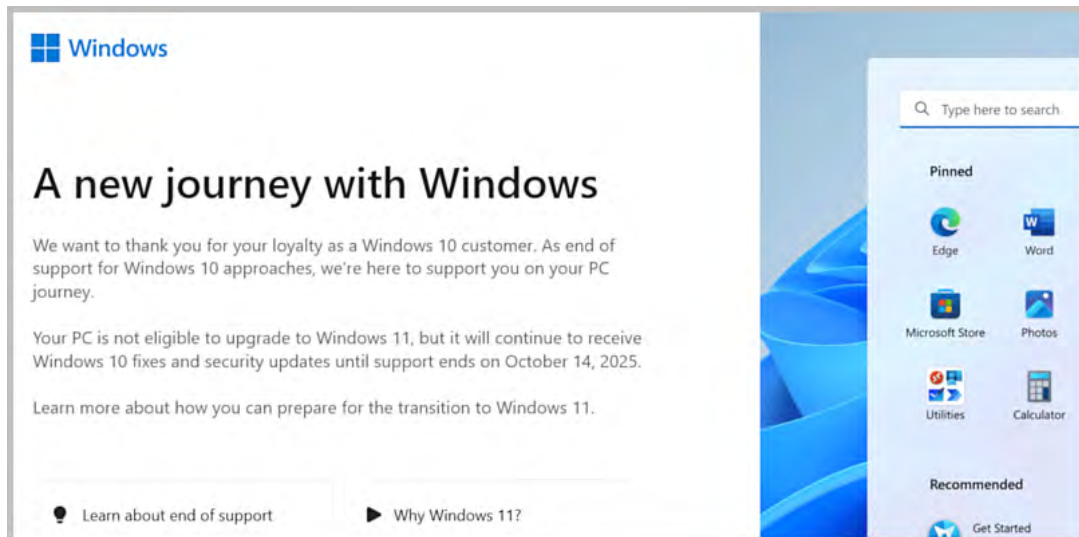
Windows

A new journey with Windows

We want to thank you for your loyalty as a Windows 10 customer. As end of support for Windows 10 approaches, we're here to support you on your PC journey.

Your PC is not eligible to upgrade to Windows 11, but it will continue to receive Windows 10 fixes and security updates until support ends on October 14, 2025.

Learn more about how you can prepare for the transition to Windows 11.

Learn about end of support

Why Windows 11?

Type here to search

Pinned

Edge

Word

Microsoft Store

Photos

Utilities

Calculator

Recommended

Get Started